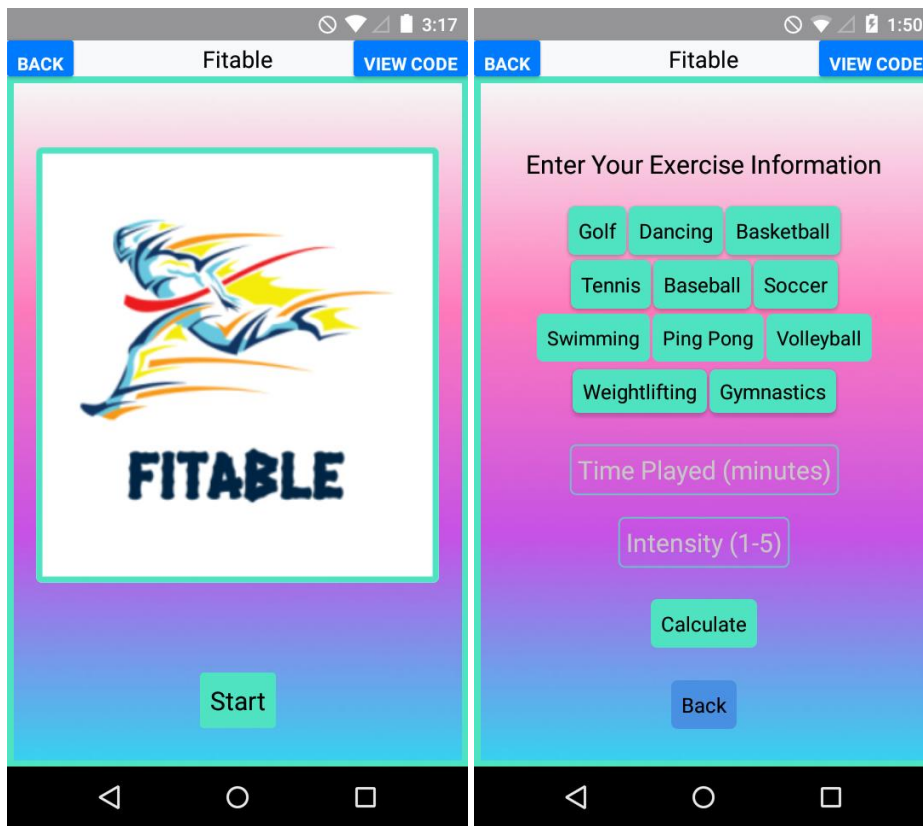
3:17

BACK Fitable VIEW CODE

FITABLE

Start

1:50

BACK Fitable VIEW CODE

Enter Your Exercise Information

Golf Dancing Basketball
Tennis Baseball Soccer
Swimming Ping Pong Volleyball
Weightlifting Gymnastics

Time Played (minutes)

Intensity (1-5)

Calculate

Back